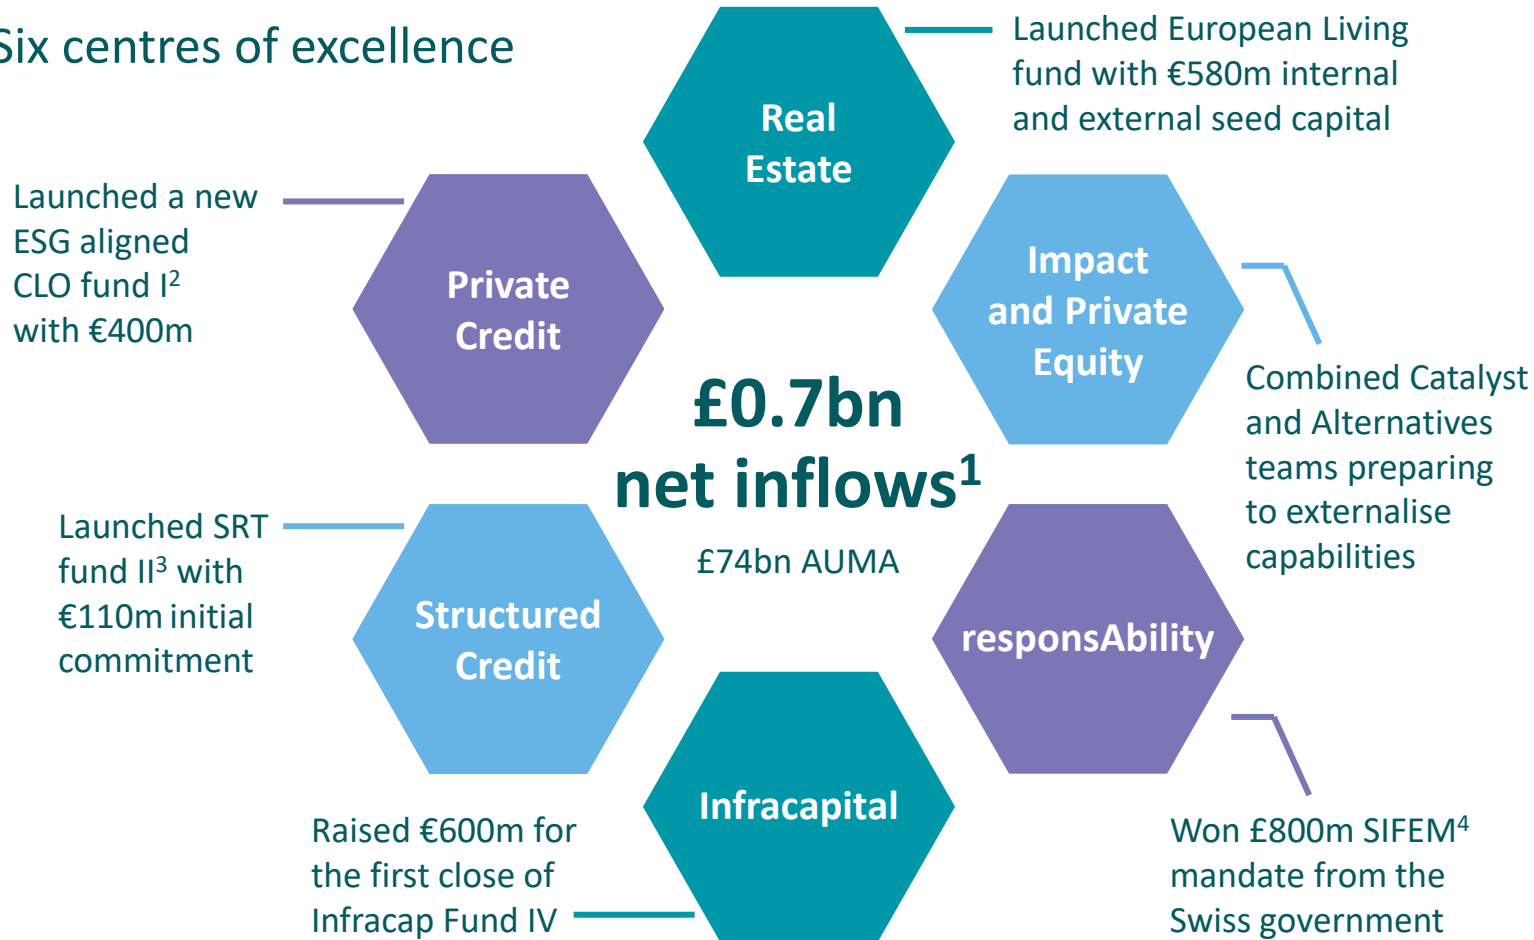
Six centres of excellence

Real Estate

Launched European Living fund with €580m internal and external seed capital

Launched a new ESG aligned CLO fund I$^2$ with €400m

Private Credit

Impact and Private Equity

Combined Catalyst and Alternatives teams preparing to externalise capabilities

£0.7bn net inflows$^1$

£74bn AUMA

Launched SRT fund II$^3$ with €110m initial commitment

Structured Credit

responsAbility

Infracapital

Raised €600m for the first close of Infracap Fund IV

Won £800m SIFEM$^4$ mandate from the Swiss government